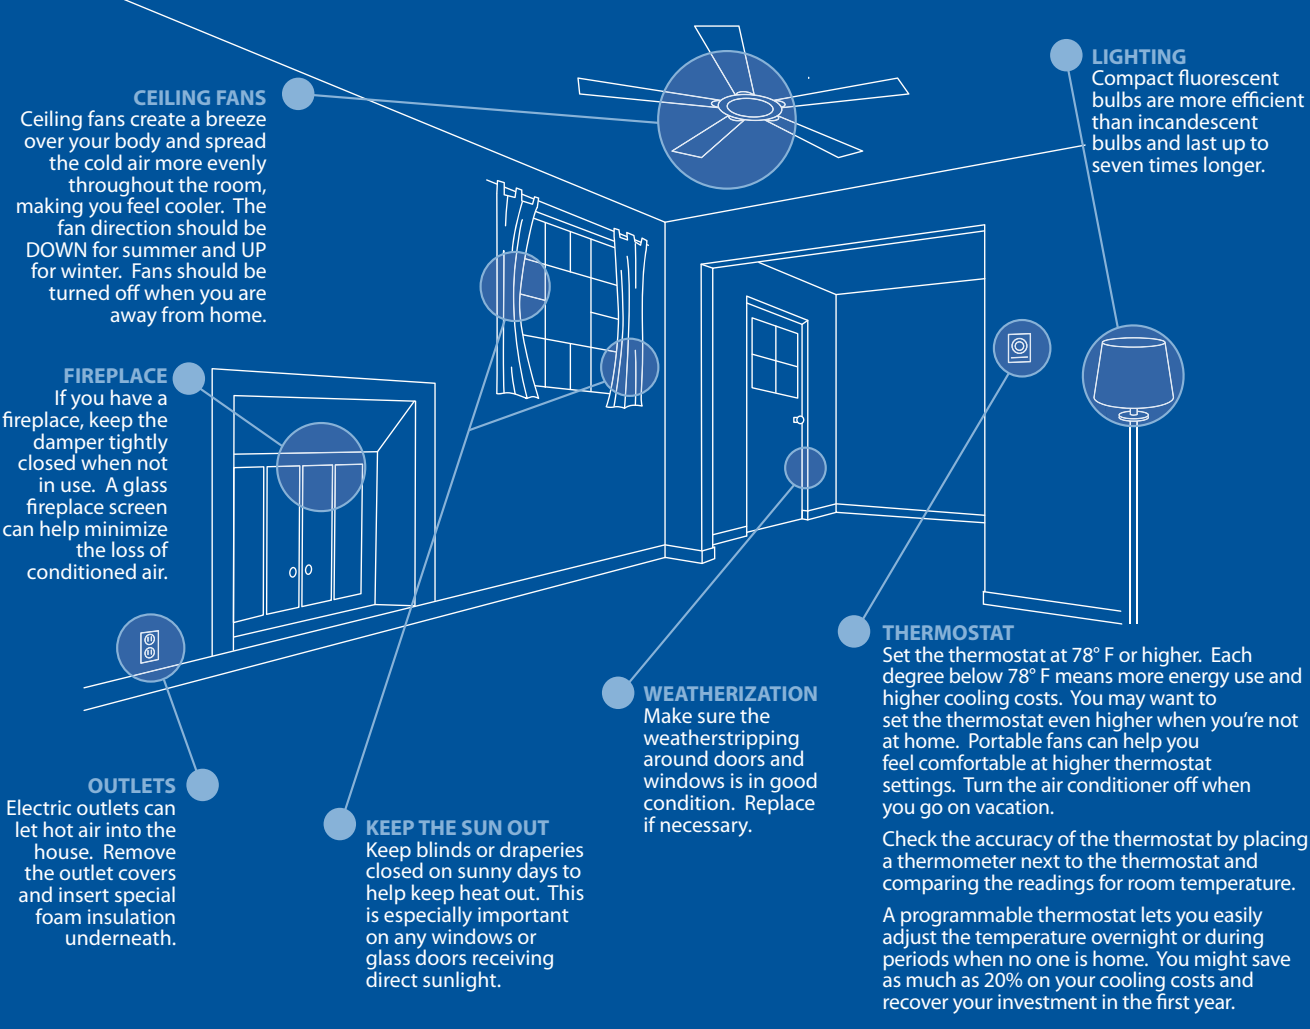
CEILING FANS
Ceiling fans create a breeze over your body and spread the cold air more evenly throughout the room, making you feel cooler. The fan direction should be DOWN for summer and UP for winter. Fans should be turned off when you are away from home.

LIGHTING
Compact fluorescent bulbs are more efficient than incandescent bulbs and last up to seven times longer.

FIREPLACE
If you have a fireplace, keep the damper tightly closed when not in use. A glass fireplace screen can help minimize the loss of conditioned air.

OUTLETS
Electric outlets can let hot air into the house. Remove the outlet covers and insert special foam insulation underneath.

KEEP THE SUN OUT
Keep blinds or draperies closed on sunny days to help keep heat out. This is especially important on any windows or glass doors receiving direct sunlight.

WEATHERIZATION
Make sure the weatherstripping around doors and windows is in good condition. Replace if necessary.

THERMOSTAT
Set the thermostat at 78° F or higher. Each degree below 78° F means more energy use and higher cooling costs. You may want to set the thermostat even higher when you're not at home. Portable fans can help you feel comfortable at higher thermostat settings. Turn the air conditioner off when you go on vacation.

Check the accuracy of the thermostat by placing a thermometer next to the thermostat and comparing the readings for room temperature.

A programmable thermostat lets you easily adjust the temperature overnight or during periods when no one is home. You might save as much as 20% on your cooling costs and recover your investment in the first year.